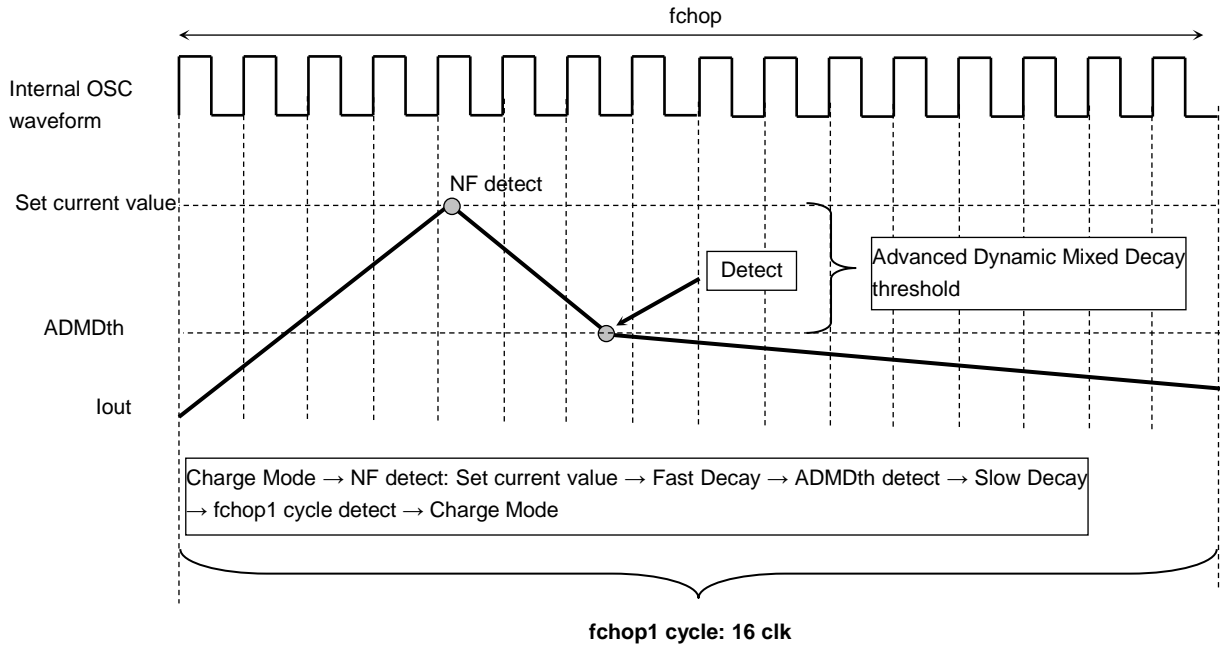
fchop

Internal OSC waveform

Set current value

NF detect

Detect

Advanced Dynamic Mixed Decay threshold

ADMDth

Iout

Charge Mode → NF detect: Set current value → Fast Decay → ADMDth detect → Slow Decay → fchop1 cycle detect → Charge Mode

fchop1 cycle: 16 clk